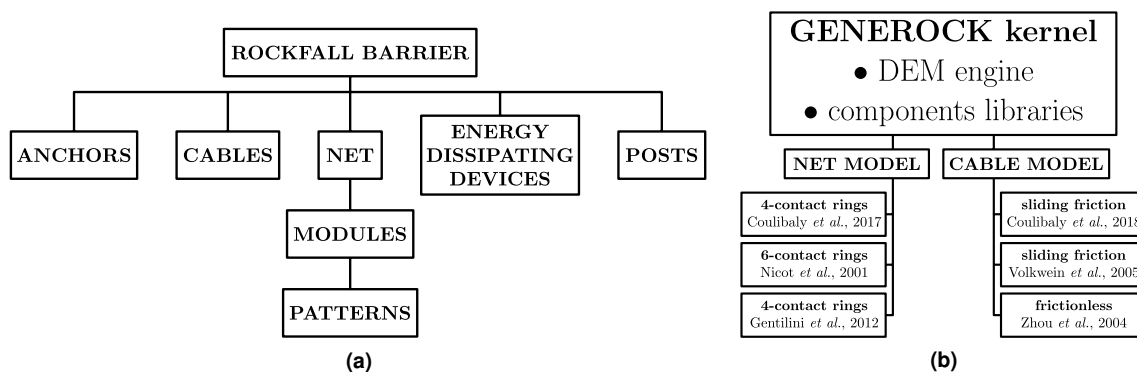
ROCKFALL BARRIER

ANCHORS

CABLES

NET

ENERGY DISSIPATING DEVICES

POSTS

MODULES

PATTERNS

(a)

GENEROCK kernel
• DEM engine
• components libraries

NET MODEL

CABLE MODEL

4-contact rings
Coulibaly *et al.*, 2017

6-contact rings
Nicot *et al.*, 2001

4-contact rings
Gentilini *et al.*, 2012

sliding friction
Coulibaly *et al.*, 201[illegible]

sliding friction
Volkwein *et al.*, 200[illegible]

frictionless
Zhou *et al.*, 2004

(b)